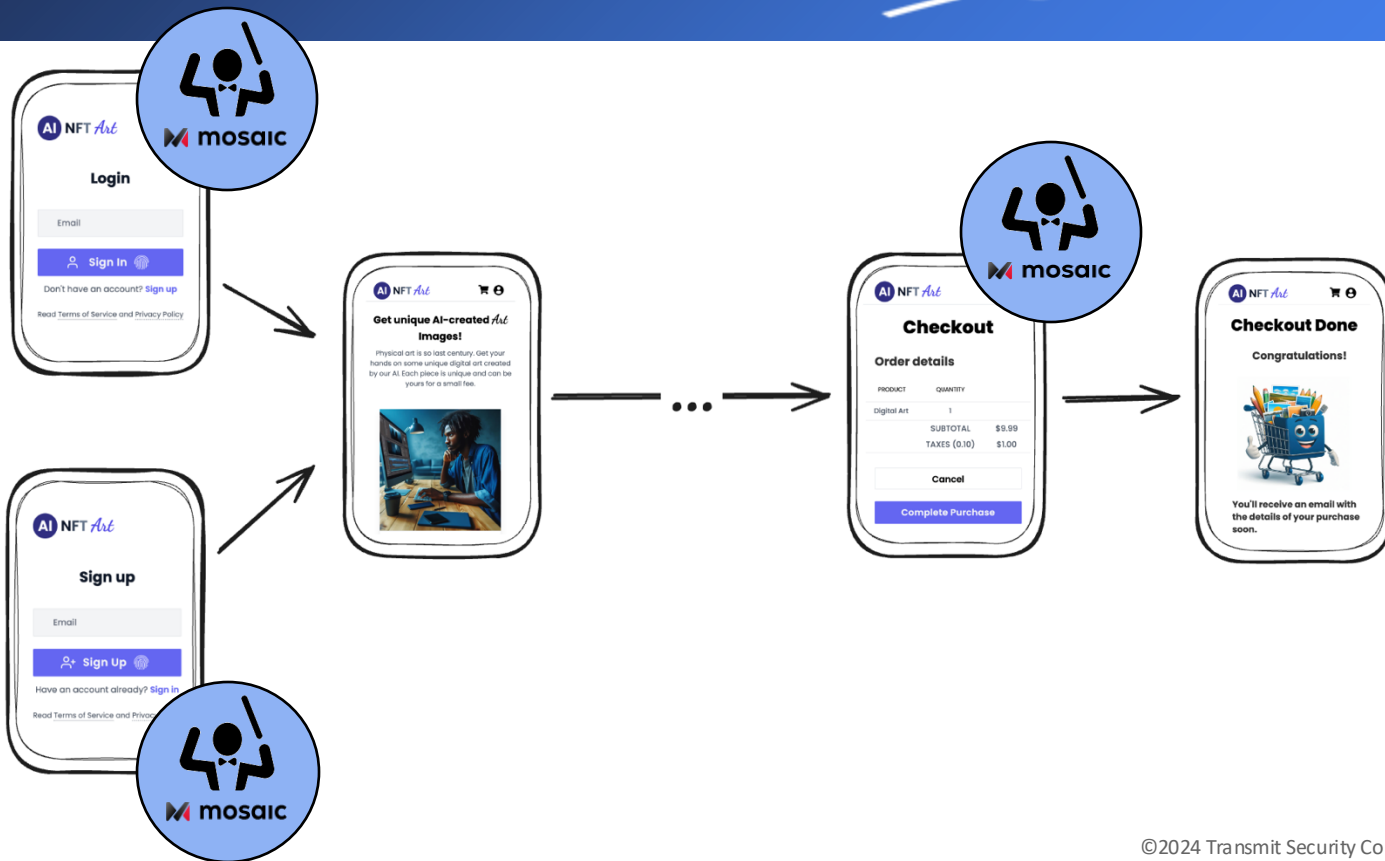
mosaic

AI NFT Art

Login

Email

Sign In

Don't have an account? Sign up

Read Terms of Service and Privacy Policy

AI NFT Art

Sign up

Email

Sign Up

Have an account already? Sign in

Read Terms of Service and Privac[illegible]

mosaic

AI NFT Art

Get unique AI-created Art Images!

Physical art is so last century. Get your hands on some unique digital art created by our AI. Each piece is unique and can be yours for a small fee.

...

mosaic

AI NFT Art

Checkout

Order details

| PRODUCT | QUANTITY | |
|---|---|---|
| Digital Art | 1 | |
| | SUBTOTAL | $9.99 |
| | TAXES (0.10) | $1.00 |

Cancel

Complete Purchase

AI NFT Art

Checkout Done

Congratulations!

You'll receive an email with the details of your purchase soon.

©2024 Transmit Security Co